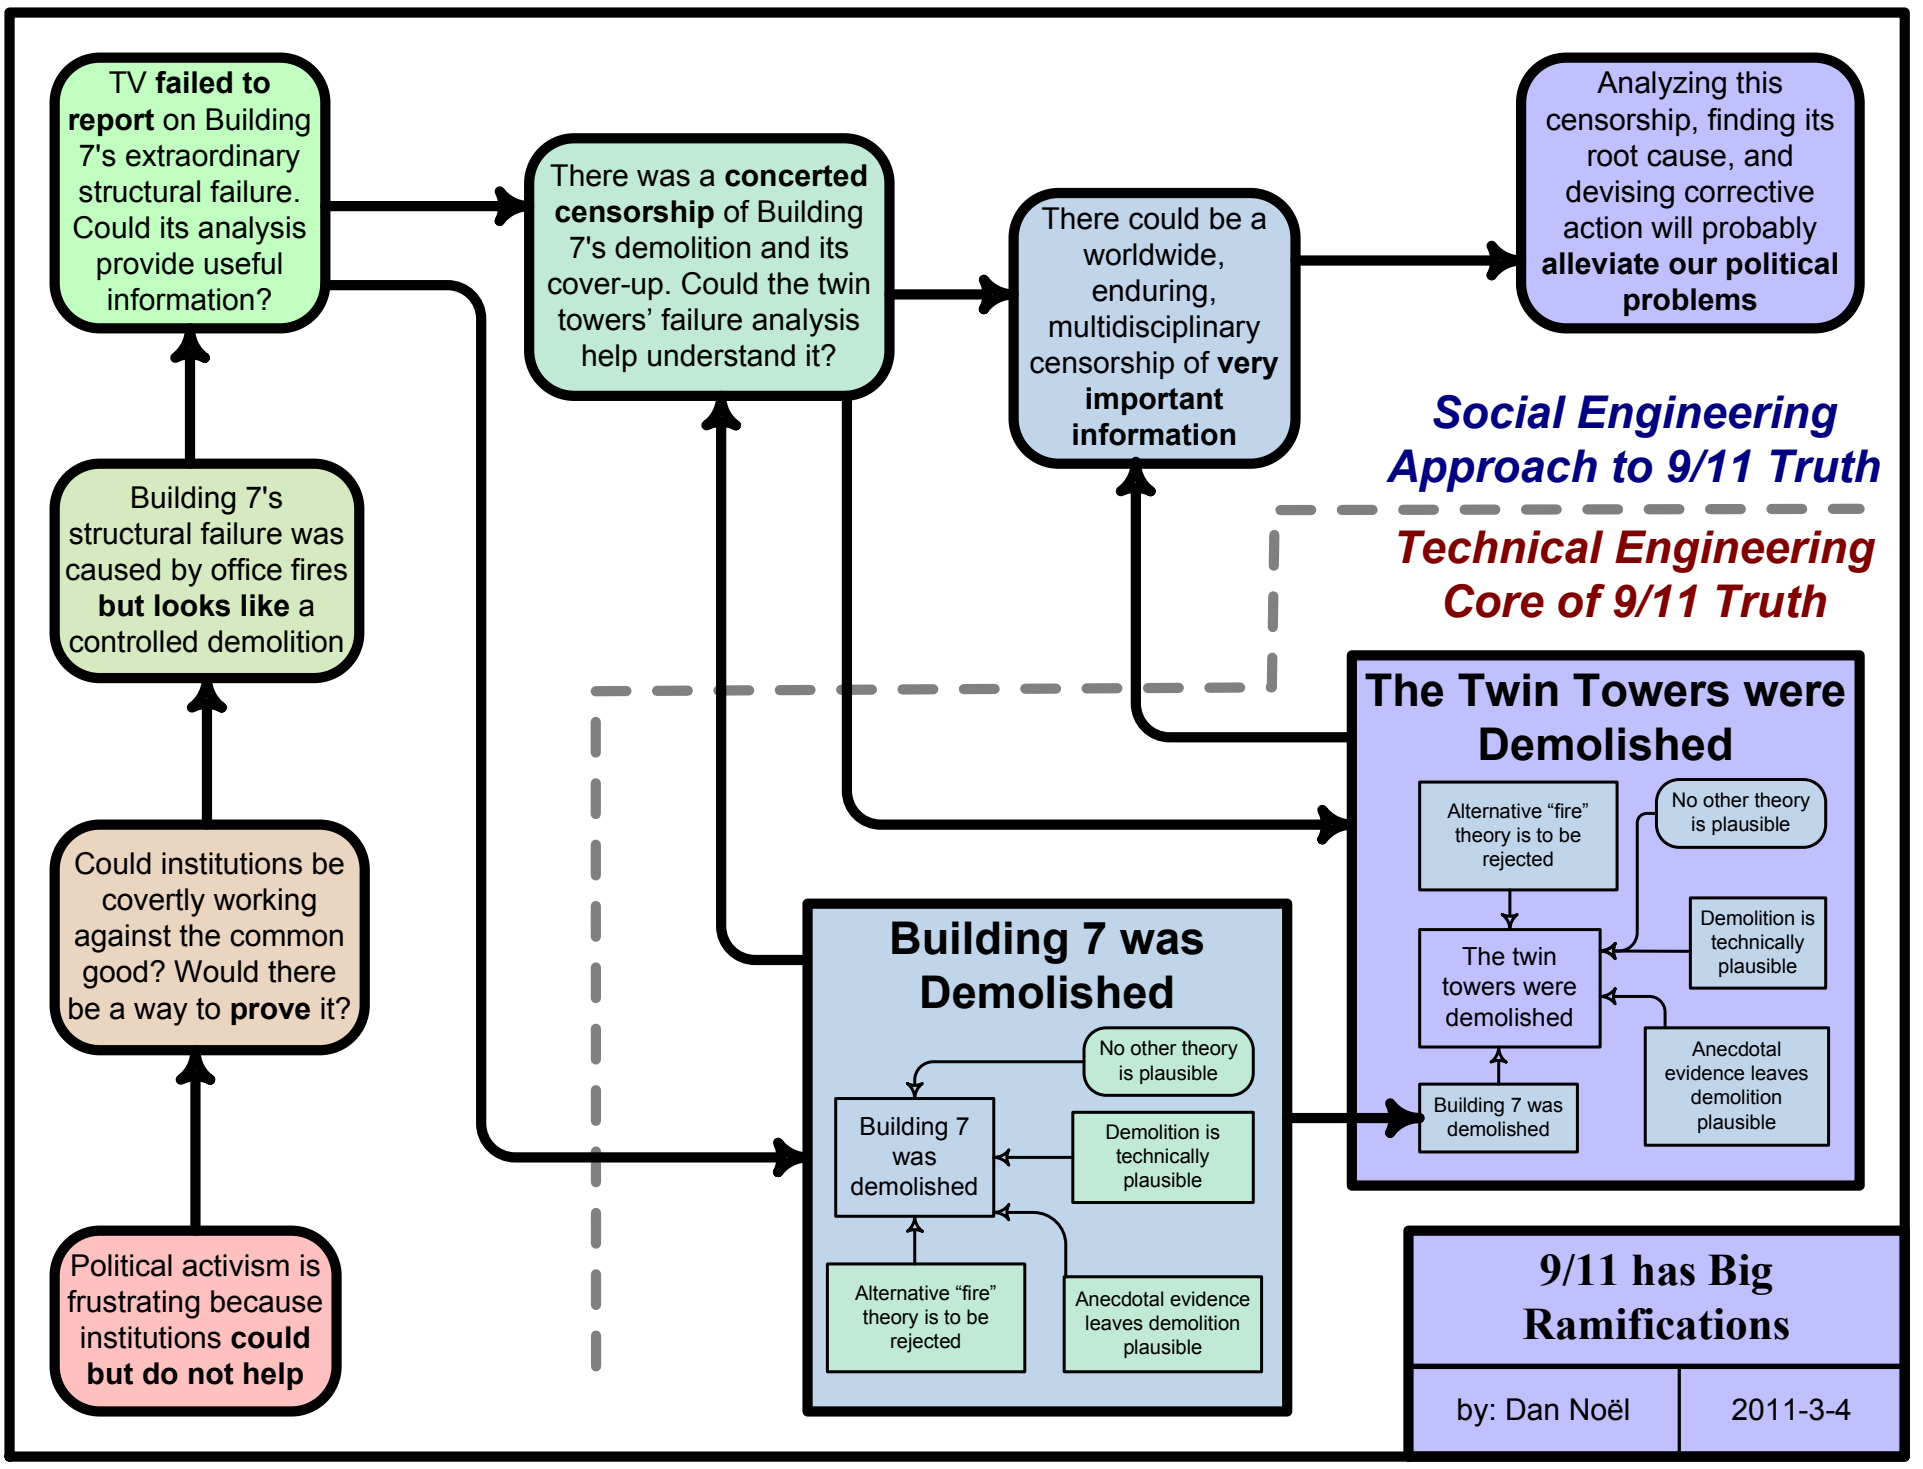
TV **failed to report** on Building 7's extraordinary structural failure. Could its analysis provide useful information?

There was a **concerted censorship** of Building 7's demolition and its cover-up. Could the twin towers' failure analysis help understand it?

There could be a worldwide, enduring, multidisciplinary censorship of **very important information**

Analyzing this censorship, finding its root cause, and devising corrective action will probably **alleviate our political problems**

Social Engineering Approach to 9/11 Truth

Technical Engineering Core of 9/11 Truth

Building 7's structural failure was caused by office fires **but looks like** a controlled demolition

Could institutions be covertly working against the common good? Would there be a way to **prove** it?

Political activism is frustrating because institutions **could but do not help**

The Twin Towers were Demolished

Alternative "fire" theory is to be rejected

No other theory is plausible

Demolition is technically plausible

The twin towers were demolished

Anecdotal evidence leaves demolition plausible

Building 7 was demolished

Building 7 was Demolished

No other theory is plausible

Building 7 was demolished

Demolition is technically plausible

Alternative "fire" theory is to be rejected

Anecdotal evidence leaves demolition plausible

9/11 has Big Ramifications

| by: Dan Noël | 2011-3-4 |
|---|---|